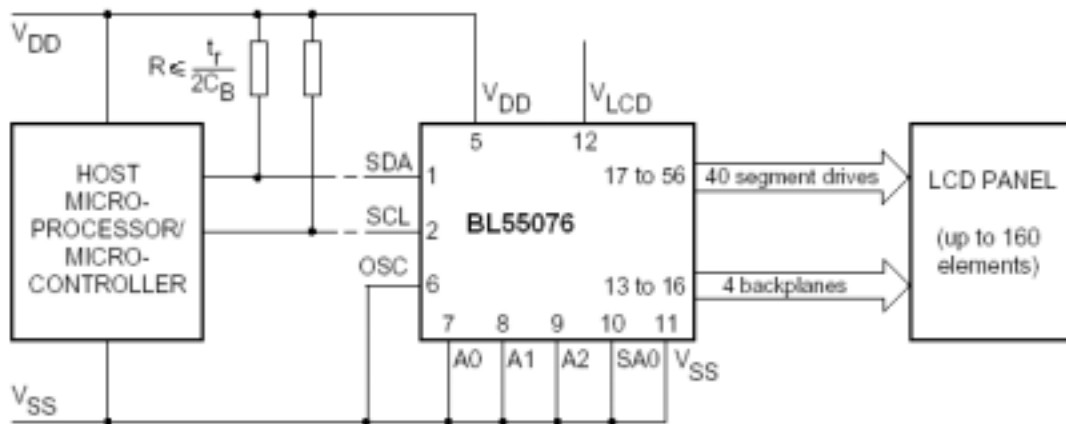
$V_{DD}$

$R \leq \frac{t_r}{2C_B}$

$V_{DD}$

$V_{LCD}$

5

12

HOST MICRO-PROCESSOR/ MICRO-CONTROLLER

SDA 1

SCL 2

OSC 6

BL55076

17 to 56

13 to 16

40 segment drives

4 backplanes

LCD PANEL

(up to 160 elements)

7 8 9 10 11

A0 A1 A2 SA0 $V_{SS}$

$V_{SS}$